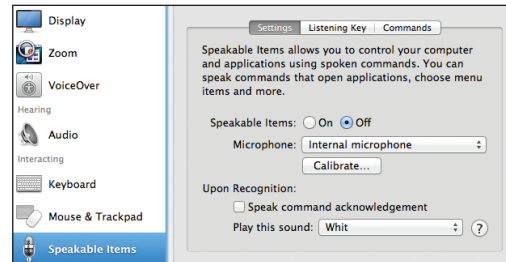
Display
Zoom
VoiceOver
Hearing
Audio
Interacting
Keyboard
Mouse & Trackpad
Speakable Items

Settings | Listening Key | Commands

Speakable Items allows you to control your computer and applications using spoken commands. You can speak commands that open applications, choose menu items and more.

Speakable Items: On Off
Microphone: Internal microphone
Calibrate...
Upon Recognition:
Speak command acknowledgement
Play this sound: Whit
?